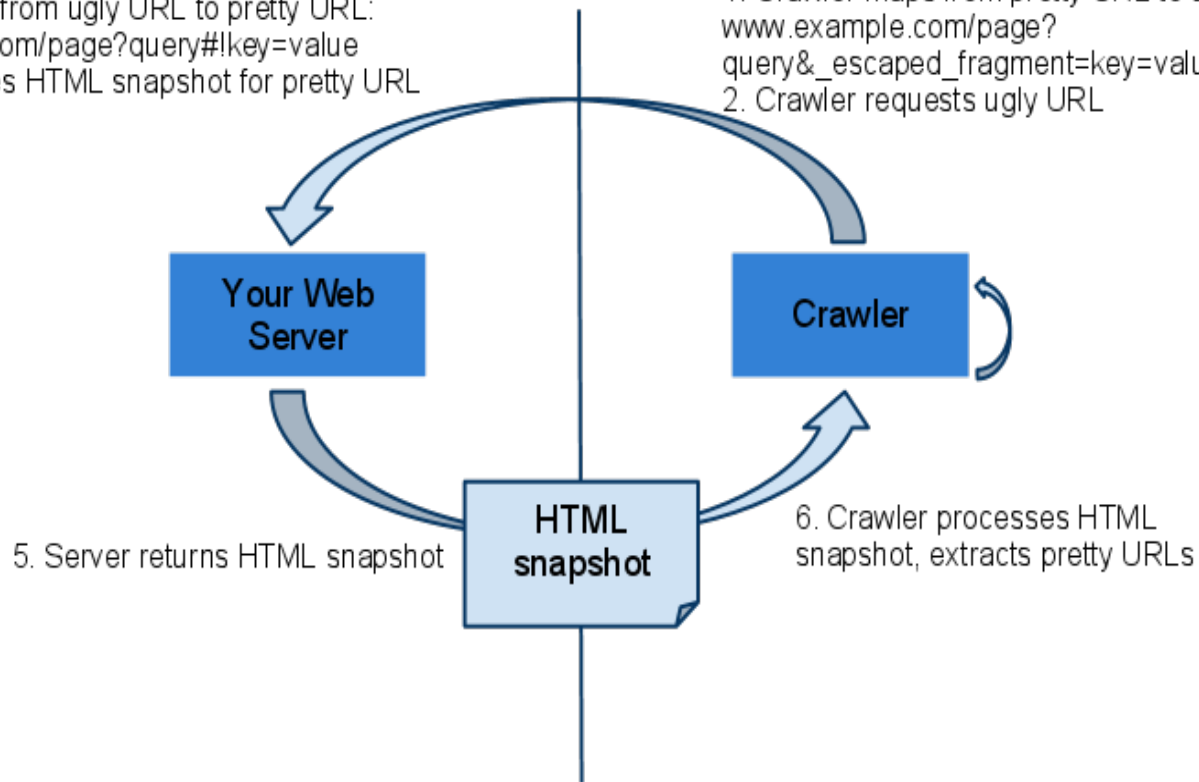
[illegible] from ugly URL to pretty URL:
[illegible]om/page?query#!key=value
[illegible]s HTML snapshot for pretty URL

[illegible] www.example.com/page?query&_escaped_fragment=key=valu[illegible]
2. Crawler requests ugly URL

Your Web Server

Crawler

5. Server returns HTML snapshot

HTML snapshot

6. Crawler processes HTML snapshot, extracts pretty URLs